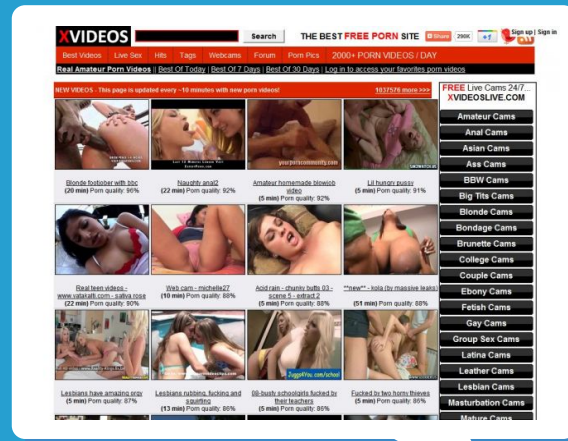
XVIDEOS Search THE BEST FREE PORN SITE Share 290K +1 Sign up | Sign in

Best Videos Live Sex Hits Tags Webcams Forum Porn Pics 2000+ PORN VIDEOS / DAY

Real Amateur Porn Videos || Best Of Today | Best Of 7 Days | Best Of 30 Days | Log in to access your favorites porn videos

NEW VIDEOS - This page is updated every ~10 minutes with new porn videos! 1037578 more >>>

Blonde footjober with bbc (20 min) Porn quality: 96%

Naughty anal2 (22 min) Porn quality: 92%

Amateur homemade blowjob video (5 min) Porn quality: 92%

Lil hungry pussy (5 min) Porn quality: 91%

Real teen videos - www.vatarati.com - sativa rose (22 min) Porn quality: 90%

Web cam - michelle27 (10 min) Porn quality: 88%

Acid rain - chunky butts 03 - scene 5 - extract 2 (5 min) Porn quality: 88%

**new** - kola (by massive leaks) (51 min) Porn quality: 88%

Lesbians have amazing orgy (5 min) Porn quality: 87%

Lesbians rubbing, fucking and squirting (13 min) Porn quality: 86%

08-busty schoolgirls fucked by their teachers (5 min) Porn quality: 86%

Fucked by two horny thieves (5 min) Porn quality: 85%

FREE Live Cams 24/7... XVIDEOSLIVE.COM

Amateur Cams
Anal Cams
Asian Cams
Ass Cams
BBW Cams
Big Tits Cams
Blonde Cams
Bondage Cams
Brunette Cams
College Cams
Couple Cams
Ebony Cams
Fetish Cams
Gay Cams
Group Sex Cams
Latina Cams
Leather Cams
Lesbian Cams
Masturbation Cams
Mature Cams